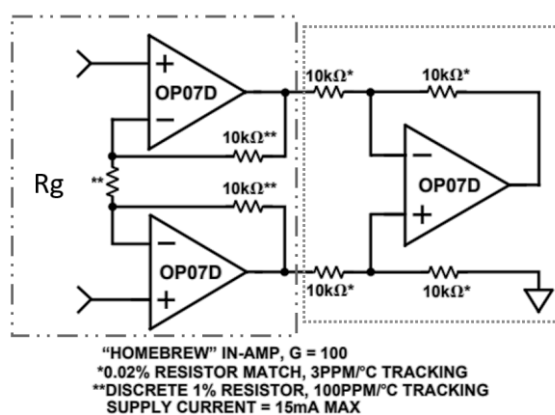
+
OP07D
−
10kΩ*
10kΩ*
10kΩ**
Rg
**
10kΩ**
−
OP07D
+
−
OP07D
+
10kΩ*
10kΩ*

"HOMEBREW" IN-AMP, G = 100
*0.02% RESISTOR MATCH, 3PPM/°C TRACKING
**DISCRETE 1% RESISTOR, 100PPM/°C TRACKING
SUPPLY CURRENT = 15mA MAX